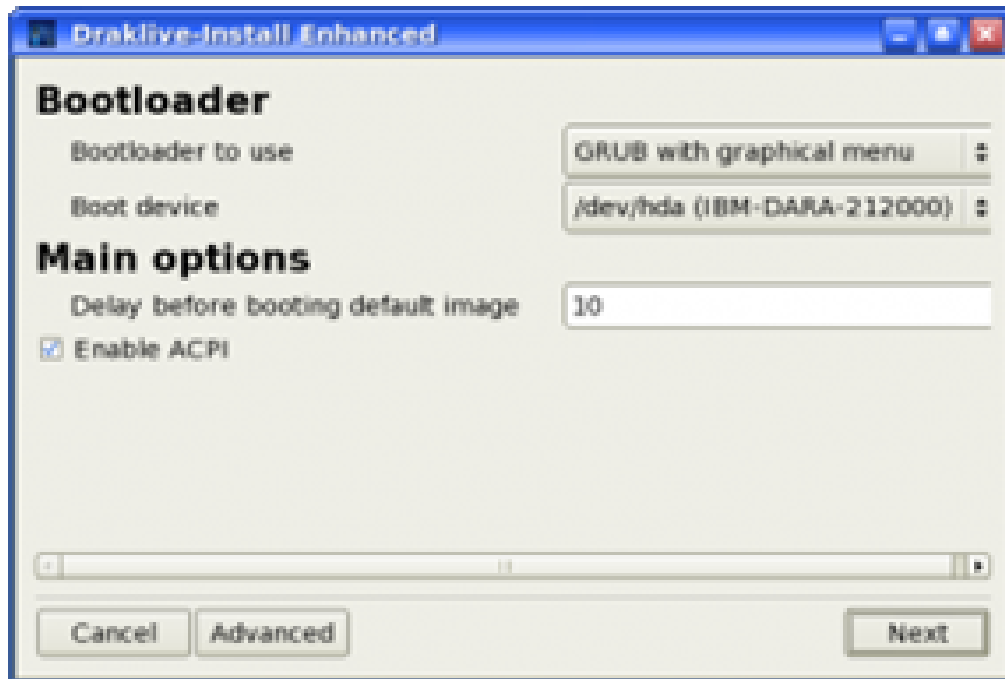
Draklive-Install Enhanced

Bootloader

Bootloader to use
GRUB with graphical menu

Boot device
/dev/hda (IBM-DARA-212000)

Main options

Delay before booting default image
10

Enable ACPI

Cancel
Advanced
Next